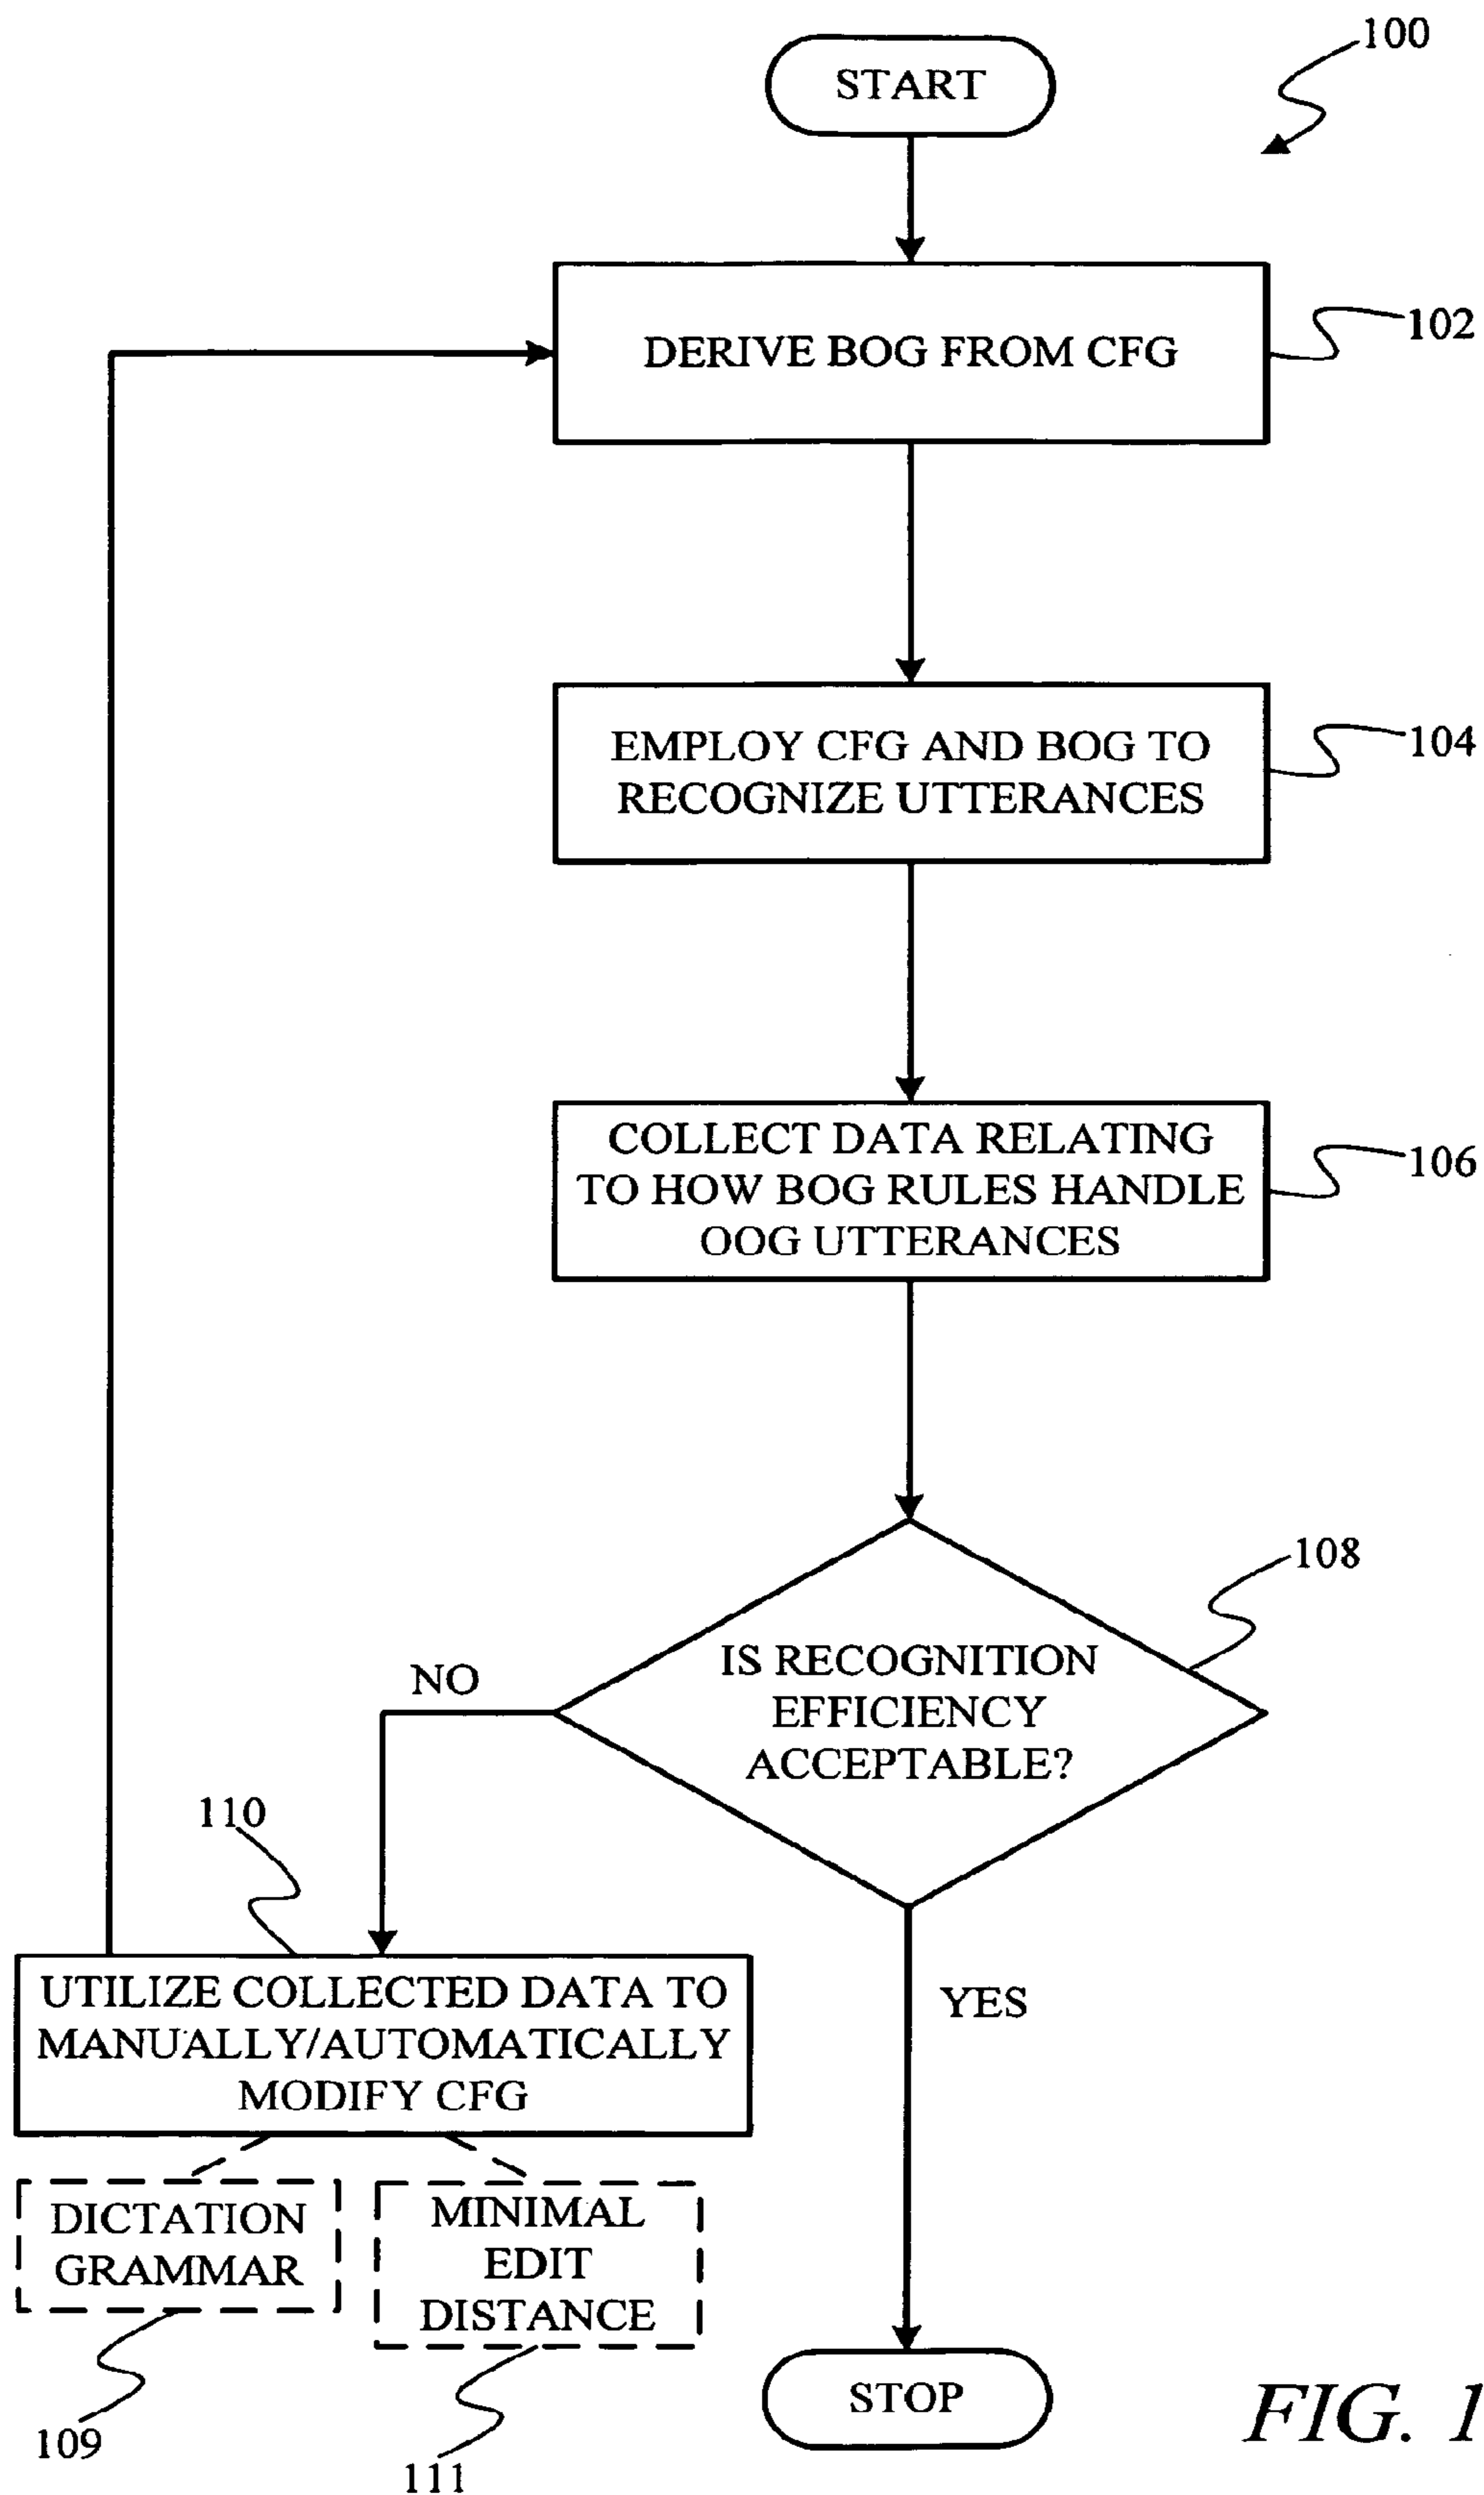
100

START

DERIVE BOG FROM CFG

102

EMPLOY CFG AND BOG TO RECOGNIZE UTTERANCES

104

COLLECT DATA RELATING TO HOW BOG RULES HANDLE OOG UTTERANCES

106

108

NO

IS RECOGNITION EFFICIENCY ACCEPTABLE?

110

UTILIZE COLLECTED DATA TO MANUALLY/AUTOMATICALLY MODIFY CFG

YES

DICTATION GRAMMAR

MINIMAL EDIT DISTANCE

STOP

FIG. 1

109

111